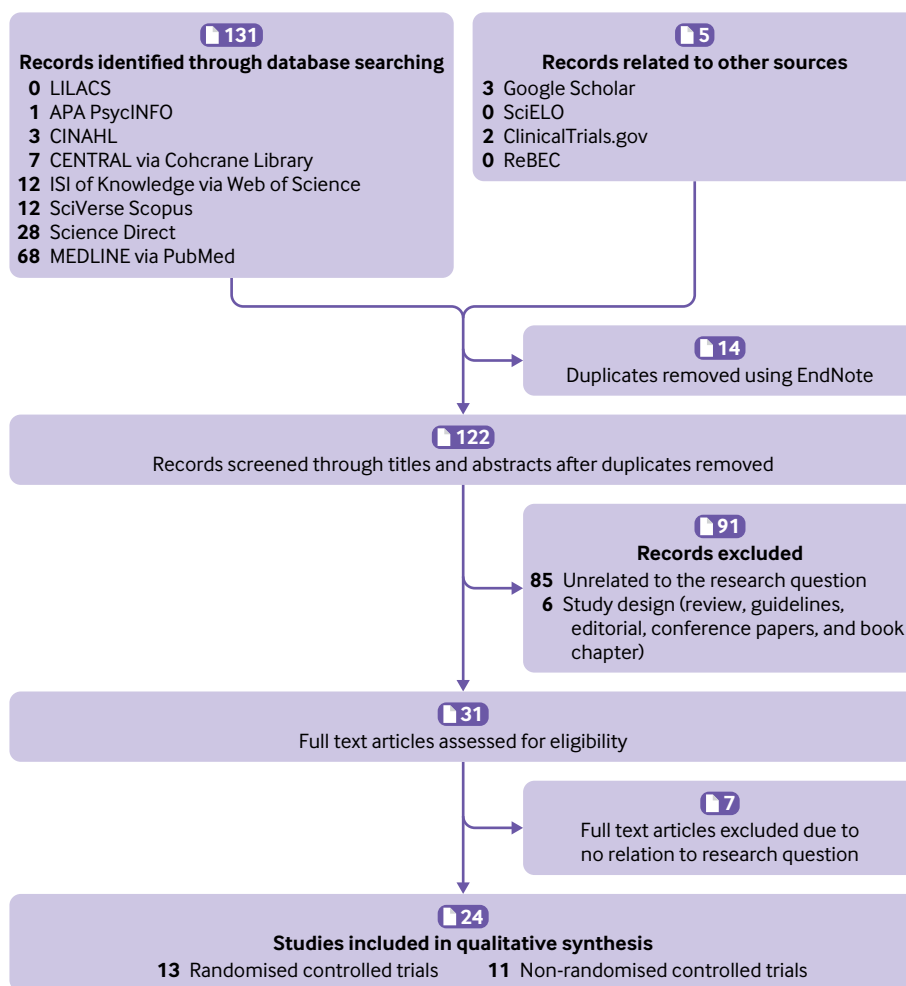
131
Records identified through database searching
0 LILACS
1 APA PsycINFO
3 CINAHL
7 CENTRAL via Cohcrane Library
12 ISI of Knowledge via Web of Science
12 SciVerse Scopus
28 Science Direct
68 MEDLINE via PubMed

5
Records related to other sources
3 Google Scholar
0 SciELO
2 ClinicalTrials.gov
0 ReBEC

14
Duplicates removed using EndNote

122
Records screened through titles and abstracts after duplicates removed

91
Records excluded
85 Unrelated to the research question
6 Study design (review, guidelines, editorial, conference papers, and book chapter)

31
Full text articles assessed for eligibility

7
Full text articles excluded due to no relation to research question

24
Studies included in qualitative synthesis
13 Randomised controlled trials
11 Non-randomised controlled trials